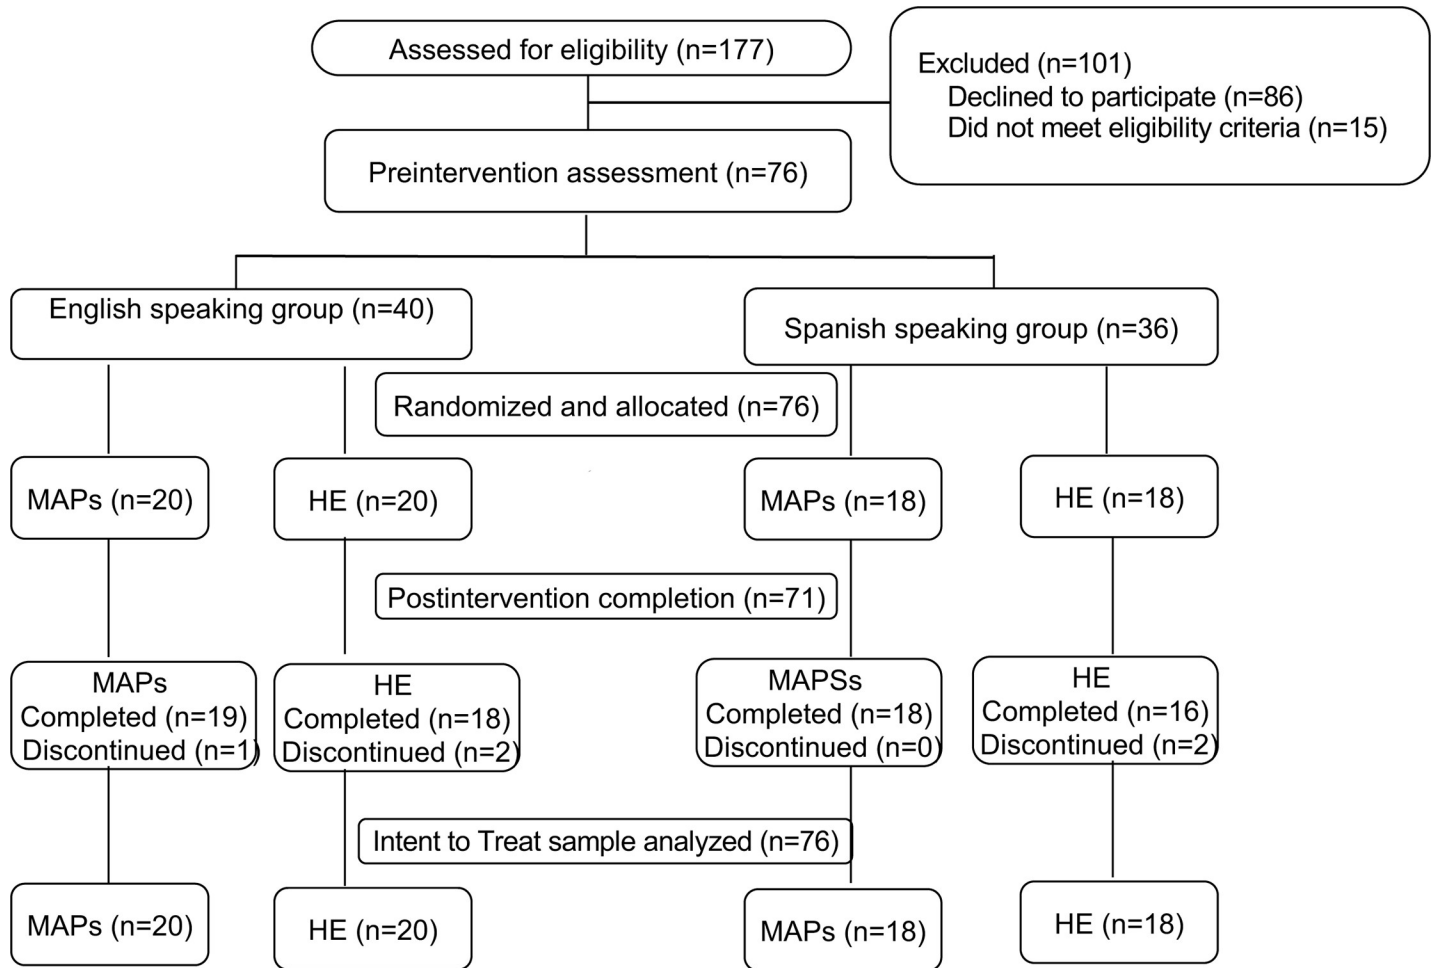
Assessed for eligibility (n=177)

Excluded (n=101)
Declined to participate (n=86)
Did not meet eligibility criteria (n=15)

Preintervention assessment (n=76)

English speaking group (n=40)

Spanish speaking group (n=36)

Randomized and allocated (n=76)

MAPs (n=20)

HE (n=20)

MAPs (n=18)

HE (n=18)

Postintervention completion (n=71)

MAPs
Completed (n=19)
Discontinued (n=1)

HE
Completed (n=18)
Discontinued (n=2)

MAPSs
Completed (n=18)
Discontinued (n=0)

HE
Completed (n=16)
Discontinued (n=2)

Intent to Treat sample analyzed (n=76)

MAPs (n=20)

HE (n=20)

MAPs (n=18)

HE (n=18)